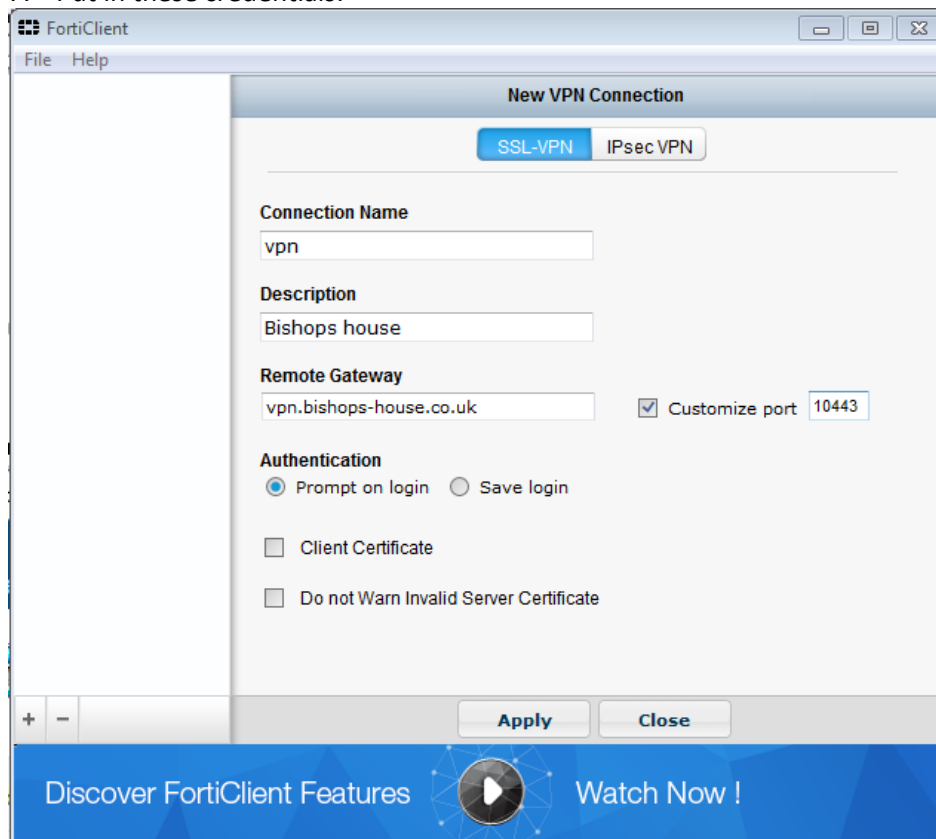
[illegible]

FortiClient

File Help

New VPN Connection

SSL-VPN IPsec VPN

Connection Name

vpn

Description

Bishops house

Remote Gateway

vpn.bishops-house.co.uk

Customize port 10443

Authentication

Prompt on login Save login

Client Certificate

Do not Warn Invalid Server Certificate

+ −

Apply Close

Discover FortiClient Features Watch Now !